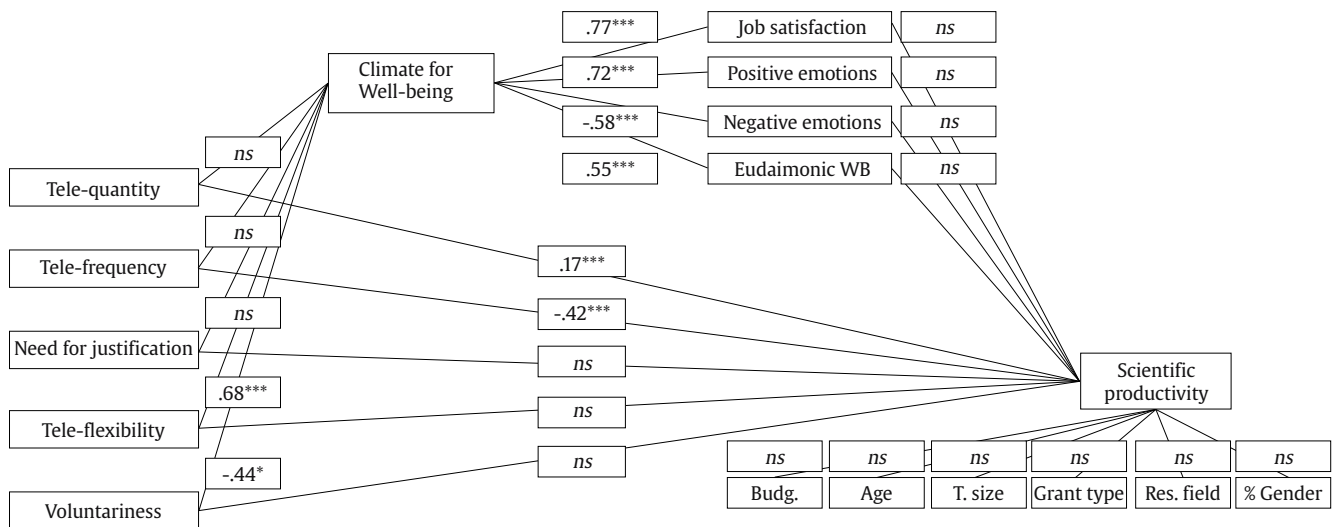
Climate for Well-being

.77***
Job satisfaction
ns

.72***
Positive emotions
ns

-.58***
Negative emotions
ns

.55***
Eudaimonic WB
ns

ns
Tele-quantity

ns
Tele-frequency

ns
Need for justification

.68***
Tele-flexibility

-.44*
Voluntariness

.17***

-.42***

ns

ns

ns

Scientific productivity

ns
Budg.

ns
Age

ns
T. size

ns
Grant type

ns
Res. field

ns
% Gender